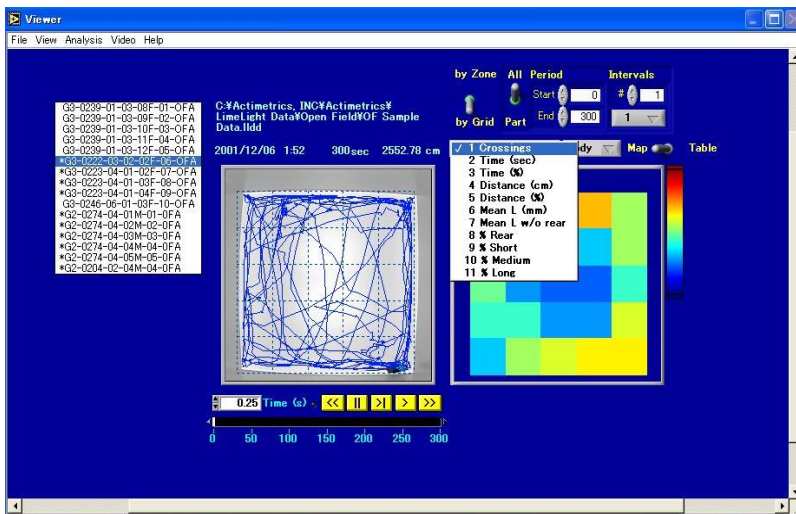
Viewer

File View Analysis Video Help

G3-0239-01-03-08F-01-OFA
G3-0239-01-03-09F-02-OFA
G3-0239-01-03-10F-03-OFA
G3-0239-01-03-11F-04-OFA
G3-0239-01-03-12F-05-OFA
*G3-0222-03-02-02F-06-OFA
*G3-0223-04-01-02F-07-OFA
*G3-0223-04-01-03F-08-OFA
*G3-0223-04-01-04F-09-OFA
G3-0246-06-01-03F-10-OFA
*G2-0274-04-01M-01-OFA
*G2-0274-04-02M-02-OFA
*G2-0274-04-03M-03-OFA
*G2-0274-04-04M-04-OFA
*G2-0274-04-05M-05-OFA
*G2-0204-02-04M-04-OFA

C:¥Actimetrics, INC¥Actimetrics¥LimeLight Data¥Open Field¥OF Sample Data.lldd

2001/12/06 1:52 300sec 2552.78 cm

by Zone All Period Intervals
by Grid Part
Start 0
End 300
# 1
1

✓ 1 Crossings
2 Time (sec)
3 Time (%)
4 Distance (cm)
5 Distance (%)
6 Mean L (mm)
7 Mean L w/o rear
8 % Rear
9 % Short
10 % Medium
11 % Long

dy Map Table

0.25 Time (s)

0 50 100 150 200 250 300